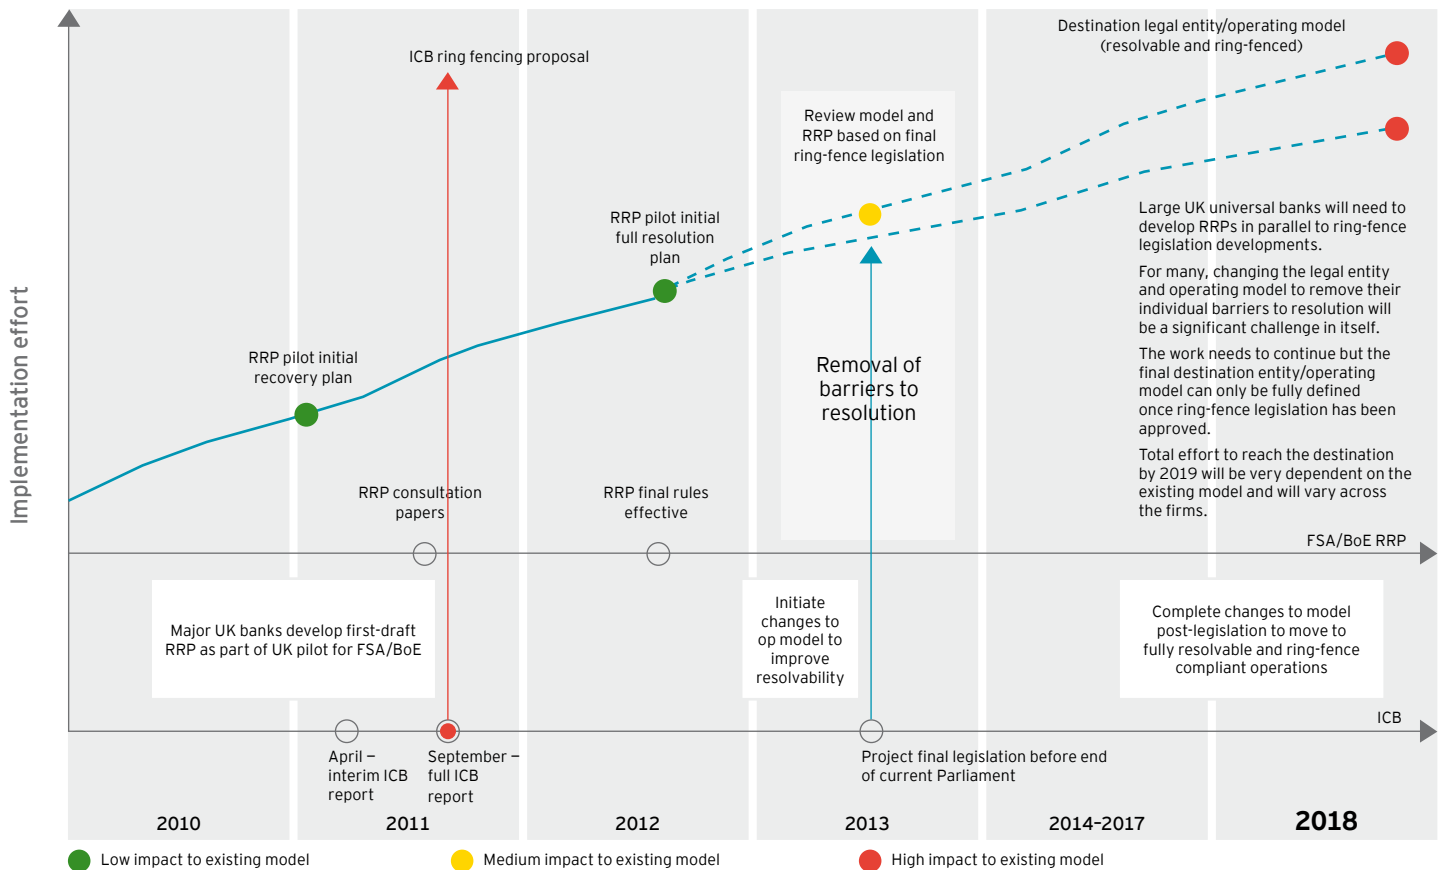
Implementation effort

ICB ring fencing proposal

Destination legal entity/operating model (resolvable and ring-fenced)

Review model and RRP based on final ring-fence legislation

RRP pilot initial full resolution plan

RRP pilot initial recovery plan

Removal of barriers to resolution

Large UK universal banks will need to develop RRPs in parallel to ring-fence legislation developments.

For many, changing the legal entity and operating model to remove their individual barriers to resolution will be a significant challenge in itself.

The work needs to continue but the final destination entity/operating model can only be fully defined once ring-fence legislation has been approved.

Total effort to reach the destination by 2019 will be very dependent on the existing model and will vary across the firms.

RRP consultation papers

RRP final rules effective

FSA/BoE RRP

Major UK banks develop first-draft RRP as part of UK pilot for FSA/BoE

Initiate changes to op model to improve resolvability

Complete changes to model post-legislation to move to fully resolvable and ring-fence compliant operations

ICB

April – interim ICB report

September – full ICB report

Project final legislation before end of current Parliament

2010

2011

2012

2013

2014-2017

2018

Low impact to existing model

Medium impact to existing model

High impact to existing model